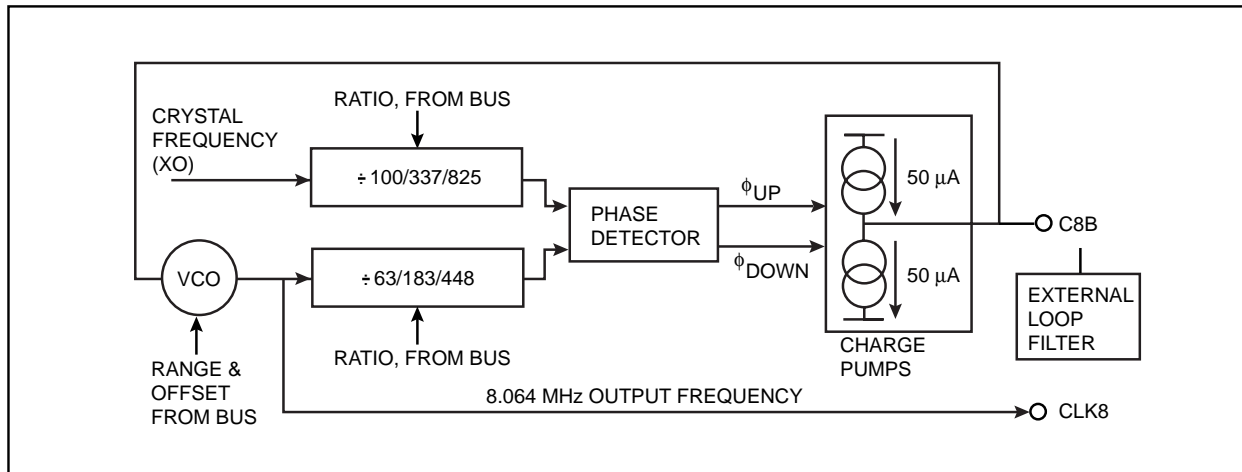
RATIO, FROM BUS

CRYSTAL FREQUENCY (XO)

÷ 100/337/825

PHASE DETECTOR

$\phi_{UP}$

$\phi_{DOWN}$

50 μA

50 μA

C8B

VCO

÷ 63/183/448

EXTERNAL LOOP FILTER

RATIO, FROM BUS

CHARGE PUMPS

RANGE & OFFSET FROM BUS

8.064 MHz OUTPUT FREQUENCY

CLK8